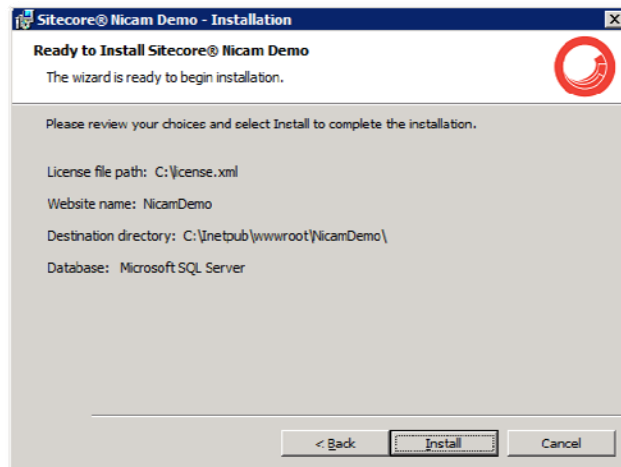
Sitecore® Nicam Demo - Installation

Ready to Install Sitecore® Nicam Demo

The wizard is ready to begin installation.

Please review your choices and select Install to complete the installation.

License file path: C:\license.xml

Website name: NicamDemo

Destination directory: C:\Inetpub\wwwroot\NicamDemo\

Database: Microsoft SQL Server

< Back

Install

Cancel